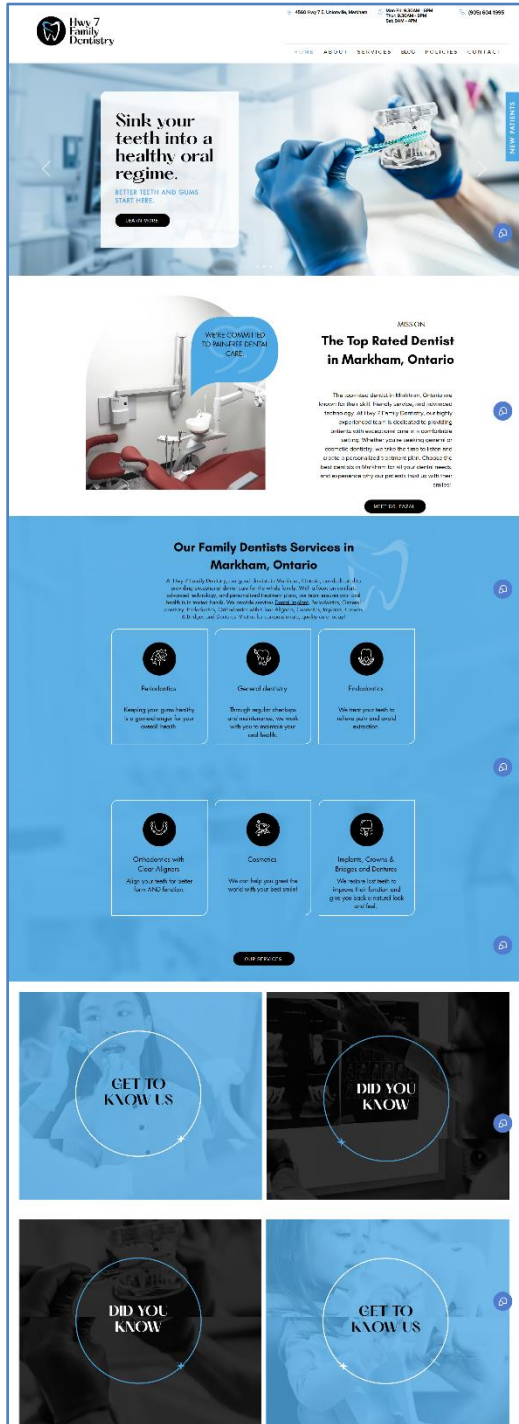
Hwy 7 Family Dentistry

4560 Hwy 7 E Unionville, Markham

Mon-Fri 9:30AM - 8PM
Thu 9:30AM - 8PM
Sat 9AM - 4PM

(905) 604 1995

HOME ABOUT SERVICES BLOG POLICIES CONTACT

NEW PATIENTS

Sink your teeth into a healthy oral regime.

BETTER TEETH AND GUMS START HERE.

LEARN MORE

WE'RE COMMITTED TO PAIN-FREE DENTAL CARE.

MISSION

The Top Rated Dentist in Markham, Ontario

The top-rated dentist in Markham, Ontario are known for their skill, friendly service, and advanced technology. At Hwy 7 Family Dentistry, our highly experienced team is dedicated to providing patients with exceptional care in a comfortable setting. Whether you're seeking general or cosmetic dentistry, we take the time to listen and create a personalized treatment plan. Choose the best dentist in Markham for all your dental needs, and experience why our patients trust us with their smiles!

MEET DR. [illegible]

Our Family Dentists Services in Markham, Ontario

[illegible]

Periodontics

Keeping your gums healthy is a gateway for your overall health.

General dentistry

Through regular checkups and maintenance, we work with you to maximize your oral health.

Endodontics

We treat your teeth to relieve pain and avoid extraction.

Orthodontics with Clear Aligners

Align your teeth for better form AND function.

Cosmetics

We can help you greet the world with your best smile!

Implants, Crowns & Bridges and Dentures

We restore lost teeth to improve their function and give you back a natural look and feel.

OUR SERVICES

GET TO KNOW US

DID YOU KNOW

DID YOU KNOW

GET TO KNOW US